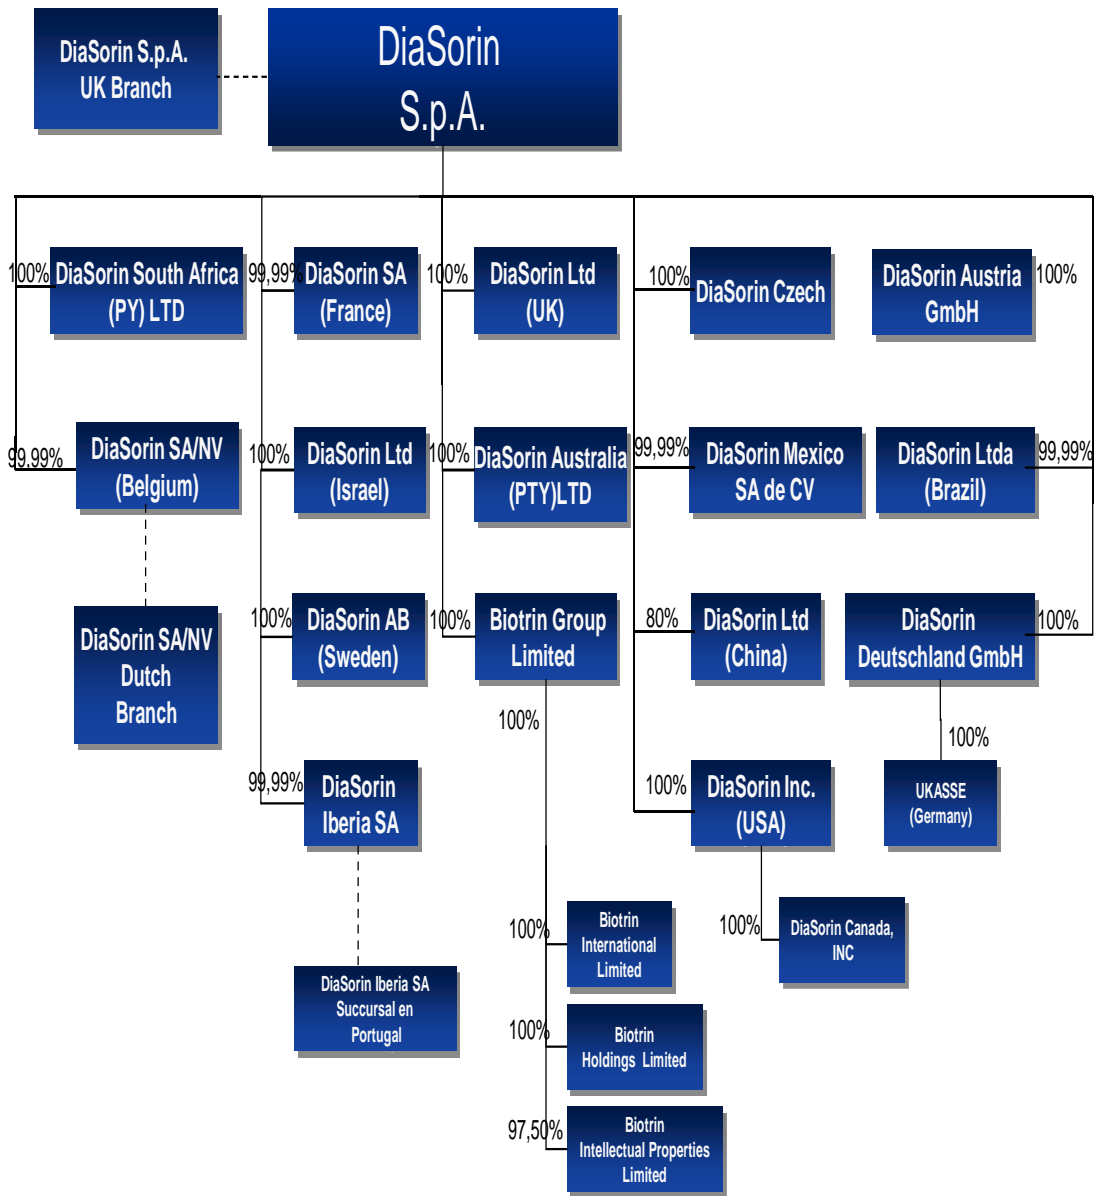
DiaSorin S.p.A. UK Branch

DiaSorin S.p.A.

100% DiaSorin South Africa (PY) LTD

99,99% DiaSorin SA (France)

100% DiaSorin Ltd (UK)

100% DiaSorin Czech

DiaSorin Austria GmbH 100%

99,99% DiaSorin SA/NV (Belgium)

100% DiaSorin Ltd (Israel)

100% DiaSorin Australia (PTY)LTD

99,99% DiaSorin Mexico SA de CV

DiaSorin Ltda (Brazil) 99,99%

DiaSorin SA/NV Dutch Branch

100% DiaSorin AB (Sweden)

100% Biotrin Group Limited

80% DiaSorin Ltd (China)

DiaSorin Deutschland GmbH 100%

100%

100%

99,99% DiaSorin Iberia SA

100% DiaSorin Inc. (USA)

UKASSE (Germany)

100% Biotrin International Limited

100% DiaSorin Canada, INC

DiaSorin Iberia SA Succursal en Portugal

100% Biotrin Holdings Limited

97,50% Biotrin Intellectual Properties Limited